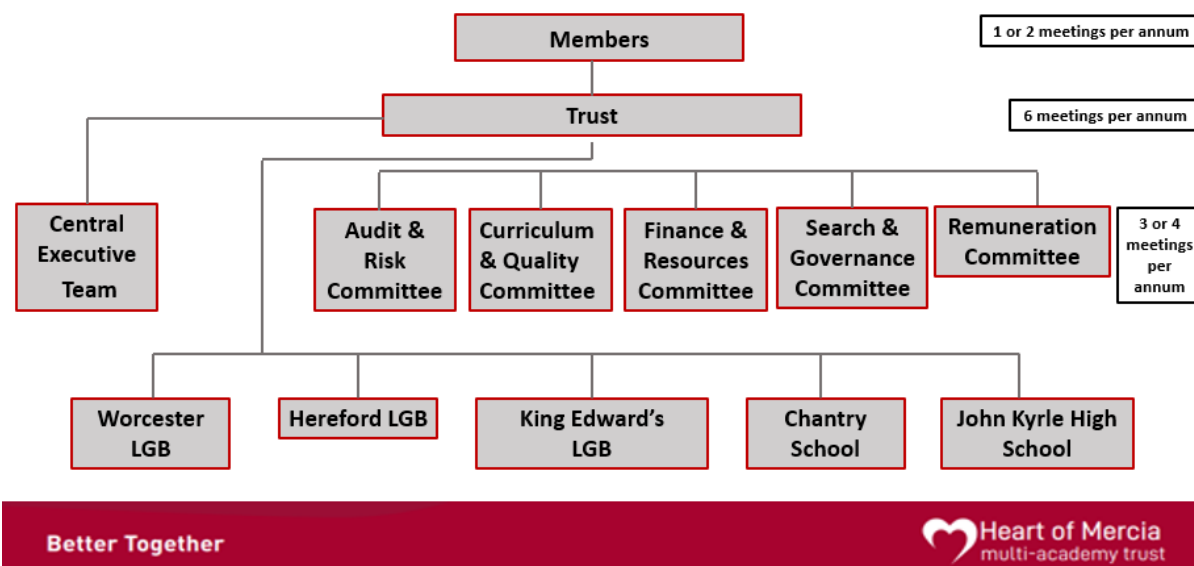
Members

1 or 2 meetings per annum

Trust

6 meetings per annum

Central Executive Team

Audit & Risk Committee

Curriculum & Quality Committee

Finance & Resources Committee

Search & Governance Committee

Remuneration Committee

3 or 4 meetings per annum

Worcester LGB

Hereford LGB

King Edward's LGB

Chantry School

John Kyrle High School

Better Together

Heart of Mercia multi-academy trust